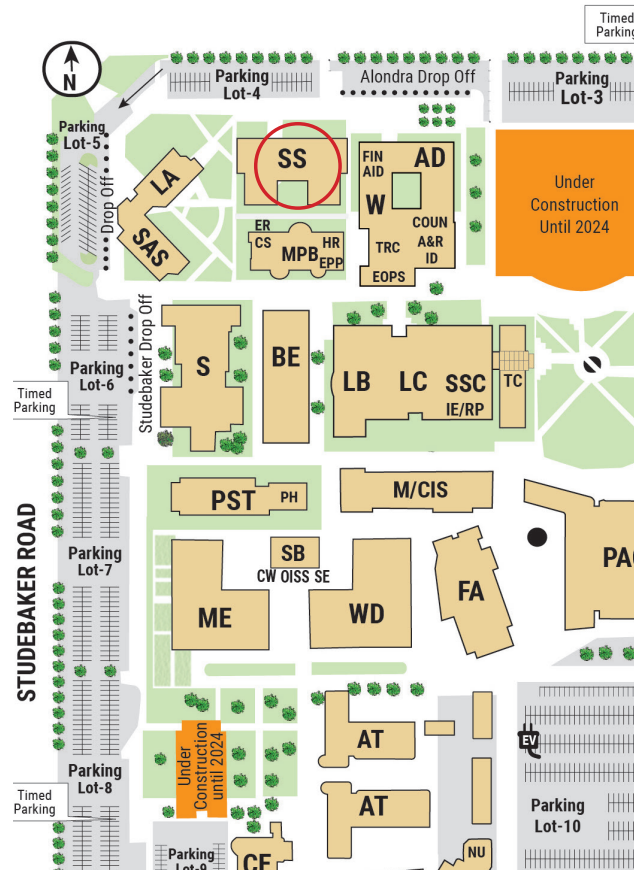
Timed Parking

N

Parking Lot-4

Alondra Drop Off

Parking Lot-3

Parking Lot-5

Drop Off

LA

SAS

SS

FIN AID

AD

W

COUN

A&R

ID

TRC

EOPS

Under Construction Until 2024

ER

CS

MPB

HR

EPP

Studebaker Drop Off

Parking Lot-6

Timed Parking

S

BE

LB

LC

SSC

IE/RP

TC

PST

PH

M/CIS

STUDEBAKER ROAD

Parking Lot-7

SB

CW OISS SE

ME

WD

FA

PA

AT

AT

Under Construction until 2024

Parking Lot-8

Timed Parking

EV

Parking Lot-10

Parking Lot-9

CE

NU